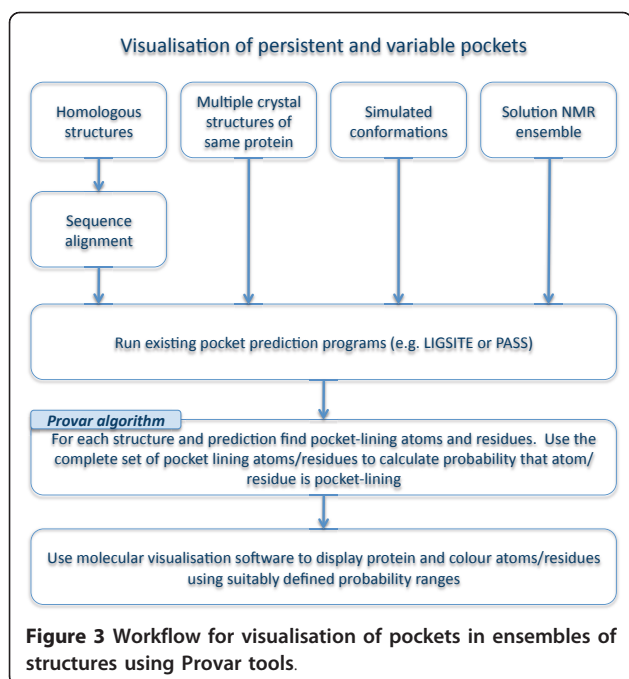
Visualisation of persistent and variable pockets

Homologous structures

Multiple crystal structures of same protein

Simulated conformations

Solution NMR ensemble

Sequence alignment

Run existing pocket prediction programs (e.g. LIGSITE or PASS)

Provar algorithm

For each structure and prediction find pocket-lining atoms and residues. Use the complete set of pocket lining atoms/residues to calculate probability that atom/ residue is pocket-lining

Use molecular visualisation software to display protein and colour atoms/residues using suitably defined probability ranges

**Figure 3 Workflow for visualisation of pockets in ensembles of structures using Provar tools**.